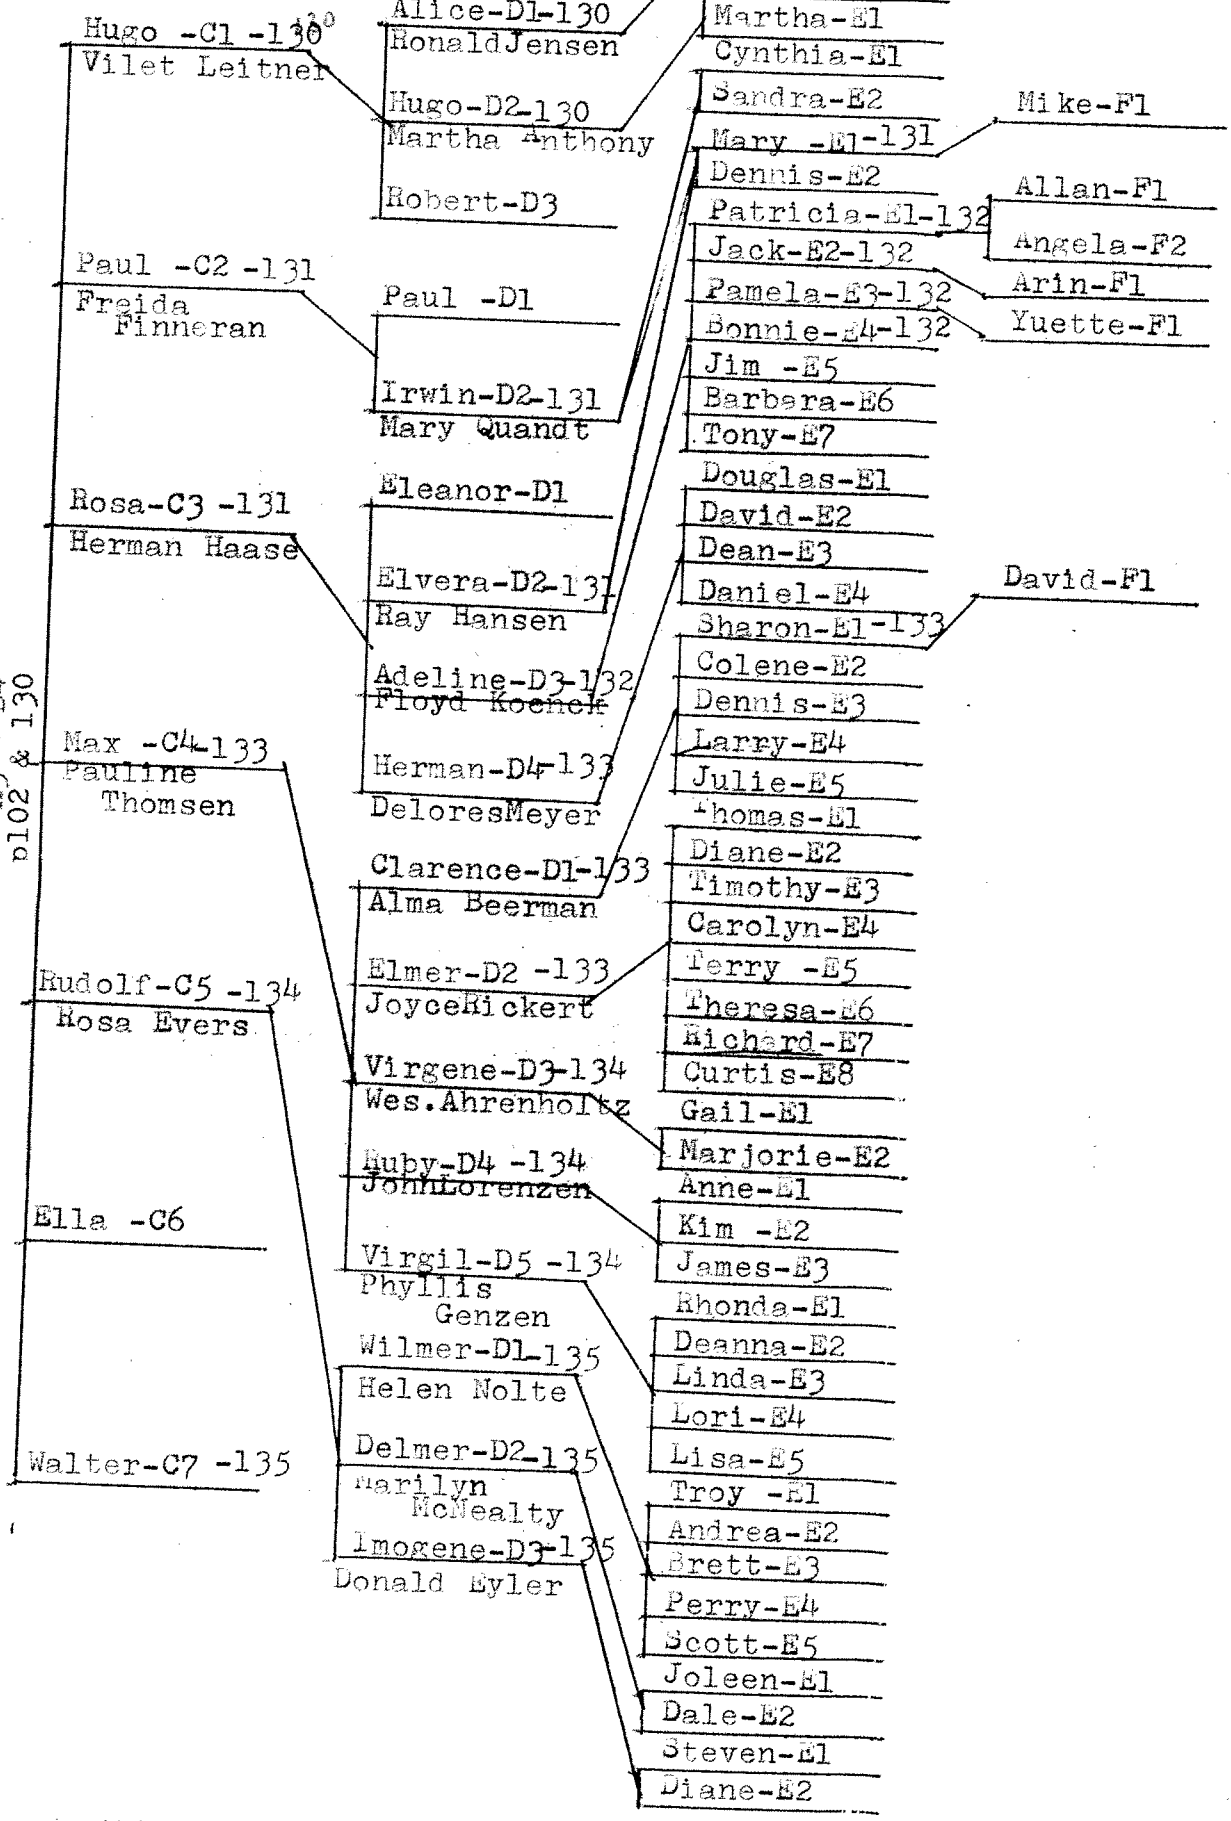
Hugo -C1 -130
Vilet Leitner

Paul -C2 -131
Freida Finneran

Rosa-C3 -131
Herman Haase

Max -C4-133
Pauline Thomsen

Rudolf-C5 -134
Rosa Evers

Ella -C6

Walter-C7 -135

p102 & 130

Alice-D1-130
RonaldJensen

Hugo-D2-130
Martha Anthony

Robert-D3

Paul -D1

Irwin-D2-131
Mary Quandt

Eleanor-D1

Elvera-D2-131
Ray Hansen

Adeline-D3-132
Floyd Koenek

Herman-D4-133
DeloresMeyer

Clarence-D1-133
Alma Beerman

Elmer-D2 -133
JoyceRickert

Virgene-D3-134
Wes.Ahrenholtz

Ruby-D4 -134
JohnLorenzen

Virgil-D5 -134
Phyllis Genzen

Wilmer-D1-135
Helen Nolte

Delmer-D2-135
Marilyn McNealty

Imogene-D3-135
Donald Eyler

Martha-E1
Cynthia-E1
Sandra-E2
Mary -E1-131
Dennis-E2
Patricia-E1-132
Jack-E2-132
Pamela-E3-132
Bonnie-E4-132
Jim -E5
Barbara-E6
Tony-E7
Douglas-E1
David-E2
Dean-E3
Daniel-E4
Sharon-E1-133
Colene-E2
Dennis-E3
Larry-E4
Julie-E5
Thomas-E1
Diane-E2
Timothy-E3
Carolyn-E4
Terry -E5
Theresa-E6
Richard-E7
Curtis-E8
Gail-E1
Marjorie-E2
Anne-E1
Kim -E2
James-E3
Rhonda-E1
Deanna-E2
Linda-E3
Lori-E4
Lisa-E5
Troy -E1
Andrea-E2
Brett-E3
Perry-E4
Scott-E5
Joleen-E1
Dale-E2
Steven-E1
Diane-E2

Mike-F1
Allan-F1
Angela-F2
Arin-F1
Yuette-F1
David-F1